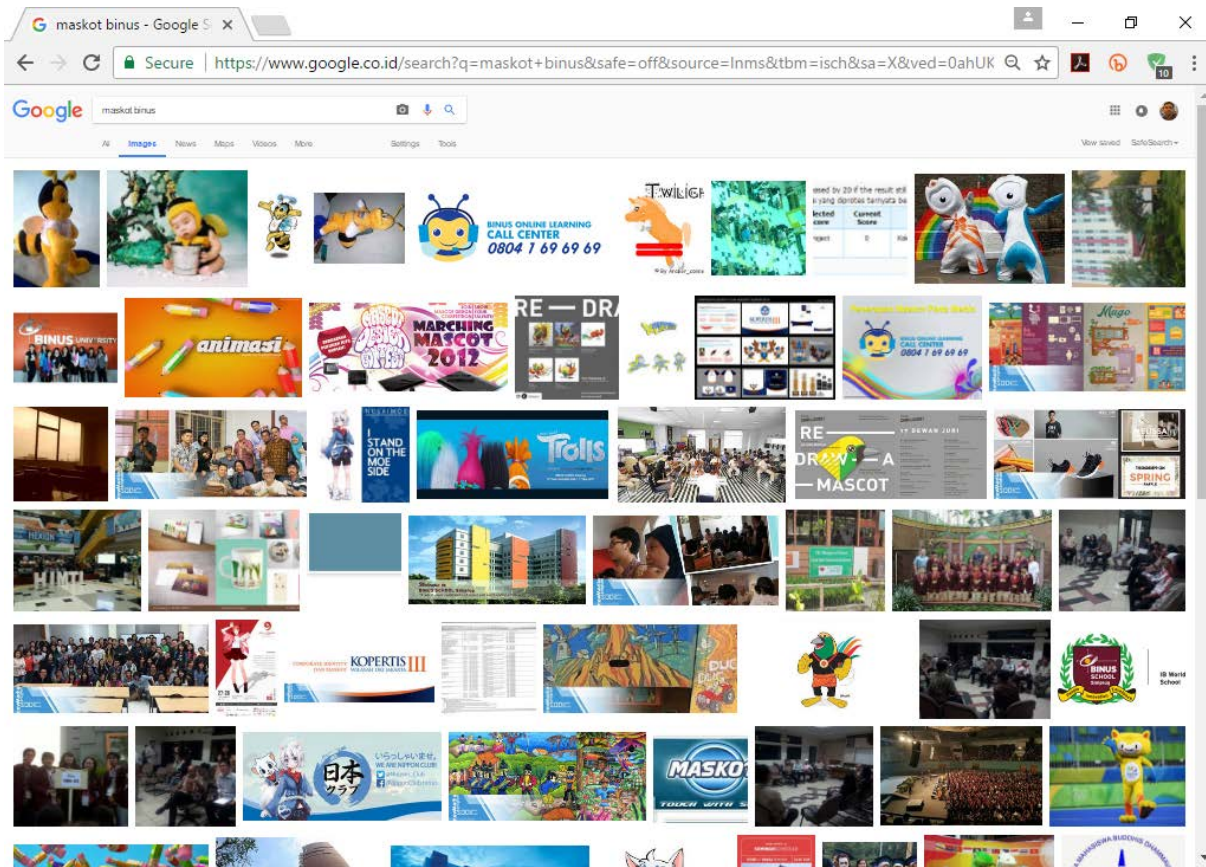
maskot binus - Google S ×

Secure https://www.google.co.id/search?q=maskot+binus&safe=off&source=lnms&tbm=isch&sa=X&ved=0ahUK

10

Google maskot binus

All Images News Maps Videos More Settings Tools

View saved SafeSearch

BINUS ONLINE LEARNING CALL CENTER 0804 1 69 69 69

TWILIGH

BINUS UNIVERSITY

animasi

MARCHING MASCOT 2012

RE — DRA

I STAND ON THE MOE SIDE

Trolls

RE — DRAW — A MASCOT

SPRING

KOPERTIS III

BINUS SCHOOL

IB World School

日本クラブ

MASKO